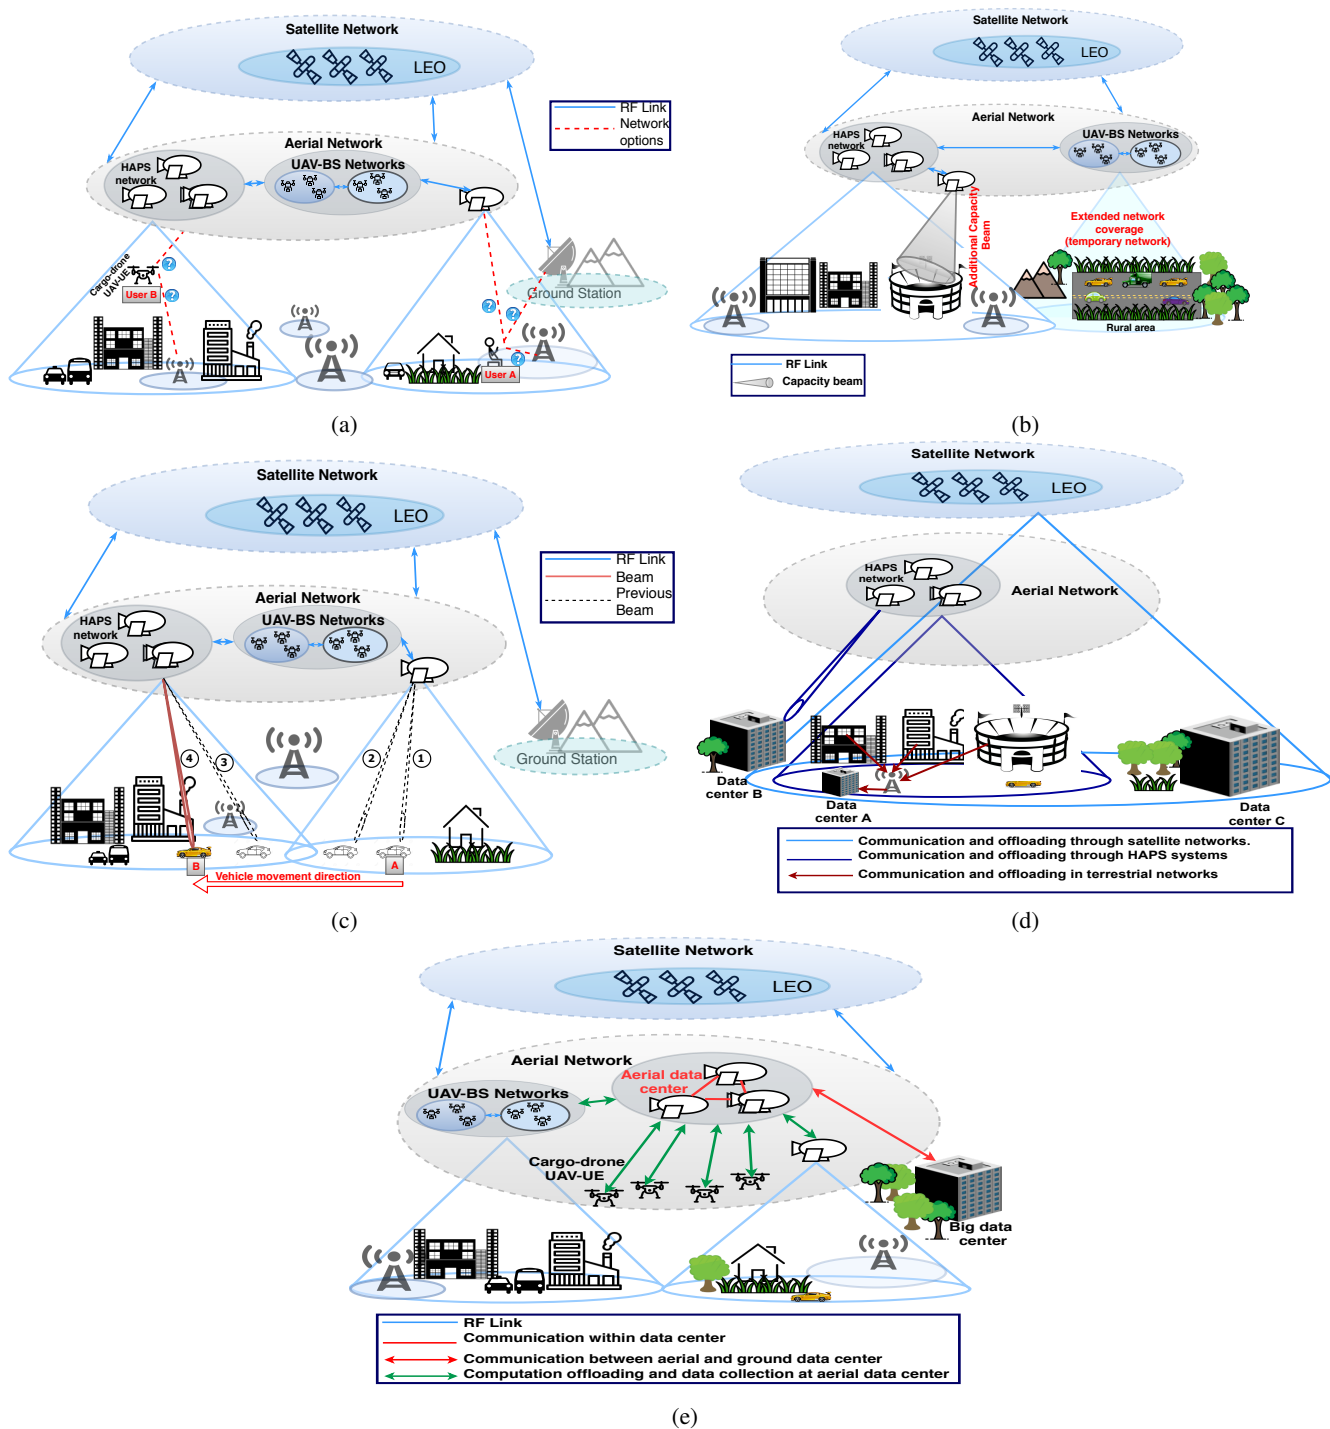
Satellite Network
LEO
RF Link
Network options
Aerial Network
HAPS network
UAV-BS Networks
Cargo-drone UAV-UE
User B
Ground Station
User A
(a)

Satellite Network
LEO
Aerial Network
HAPS network
UAV-BS Networks
Additional Capacity Beam
Extended network coverage (temporary network)
Rural area
RF Link
Capacity beam
(b)

Satellite Network
LEO
RF Link
Beam
Previous Beam
Aerial Network
HAPS network
UAV-BS Networks
Ground Station
4
3
2
1
B
A
Vehicle movement direction
(c)

Satellite Network
LEO
HAPS network
Aerial Network
Data center B
Data center A
Data center C
Communication and offloading through satellite networks.
Communication and offloading through HAPS systems
Communication and offloading in terrestrial networks
(d)

Satellite Network
LEO
Aerial Network
Aerial data center
UAV-BS Networks
Cargo-drone UAV-UE
Big data center
RF Link
Communication within data center
Communication between aerial and ground data center
Computation offloading and data collection at aerial data center
(e)